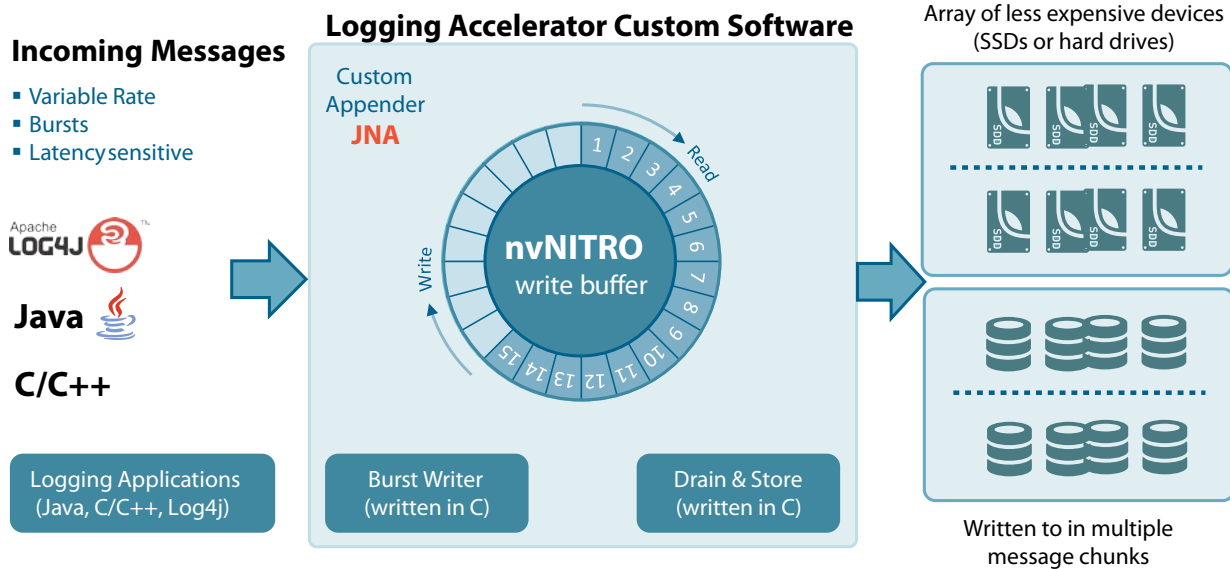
Incoming Messages

- Variable Rate
- Bursts
- Latency sensitive

Apache LOG4J ™

Java

C/C++

Logging Applications (Java, C/C++, Log4j)

Logging Accelerator Custom Software

Custom Appender
JNA

Read

1 2 3 4 5 6 7 8 9 10 11 12 13 14 15

Write

nvNITRO
write buffer

Burst Writer (written in C)

Drain & Store (written in C)

Array of less expensive devices (SSDs or hard drives)

SSD SSD SSD SSD

SSD SSD SSD SSD

Written to in multiple message chunks